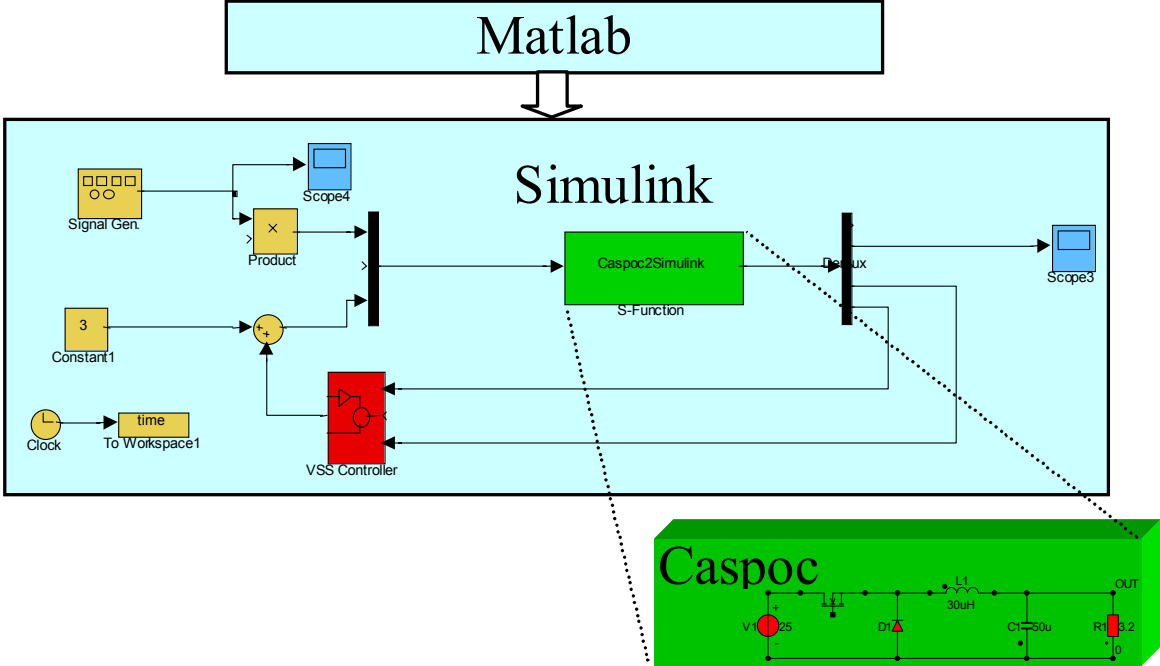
Matlab

Simulink

Scope4

Signal Gen.

Product

Caspoc2Simulink

S-Function

Demux

Scope3

3

Constant1

+
+

VSS Controller

Clock

time

To Workspace1

Caspoc

L1

30uH

OUT

V1

25

+

-

D1

C1

50u

R1

3.2

0